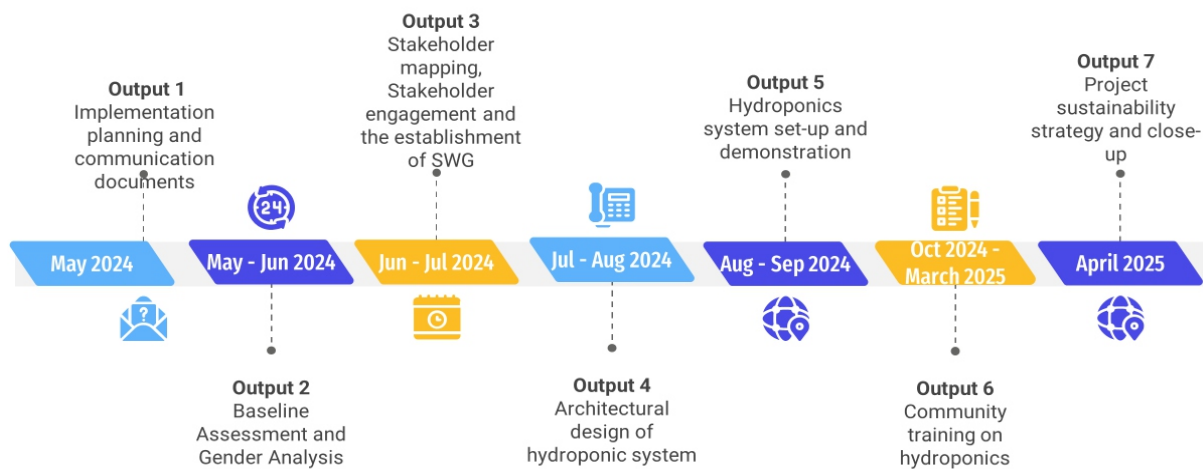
Output 1
Implementation planning and communication documents

Output 3
Stakeholder mapping, Stakeholder engagement and the establishment of SWG

Output 5
Hydroponics system set-up and demonstration

Output 7
Project sustainability strategy and close-up

24

May 2024

May - Jun 2024

Jun - Jul 2024

Jul - Aug 2024

Aug - Sep 2024

Oct 2024 - March 2025

April 2025

Output 2
Baseline Assessment and Gender Analysis

Output 4
Architectural design of hydroponic system

Output 6
Community training on hydroponics